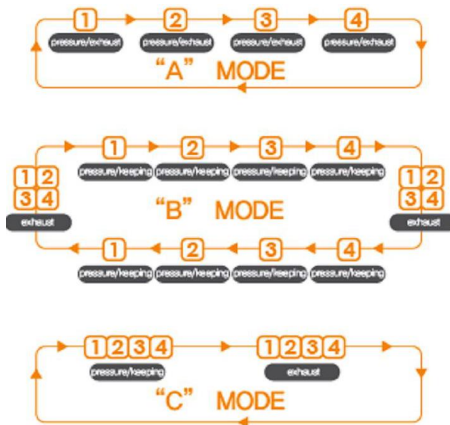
1 pressure/exhaust
2 pressure/exhaust
3 pressure/exhaust
4 pressure/exhaust
"A" MODE

1 2
3 4
exhaust
1 pressure/keeping
2 pressure/keeping
3 pressure/keeping
4 pressure/keeping
1 2
3 4
exhaust
"B" MODE
1 pressure/keeping
2 pressure/keeping
3 pressure/keeping
4 pressure/keeping

1 2 3 4 pressure/keeping
1 2 3 4 exhaust
"C" MODE